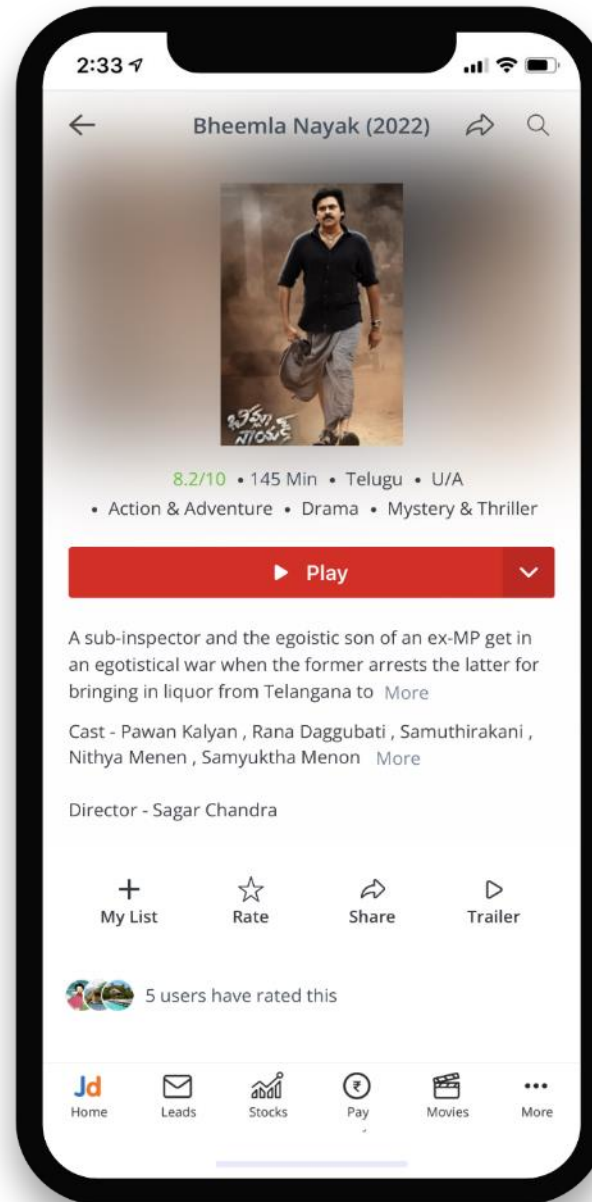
2:33

Bheemla Nayak (2022)

భీమ్లా నాయక్

8.2/10 • 145 Min • Telugu • U/A
• Action & Adventure • Drama • Mystery & Thriller

Play

A sub-inspector and the egoistic son of an ex-MP get in an egotistical war when the former arrests the latter for bringing in liquor from Telangana to More

Cast - Pawan Kalyan , Rana Daggubati , Samuthirakani , Nithya Menen , Samyuktha Menon More

Director - Sagar Chandra

My List
Rate
Share
Trailer

5 users have rated this

Jd
Home
Leads
Stocks
₹
Pay
Movies
More